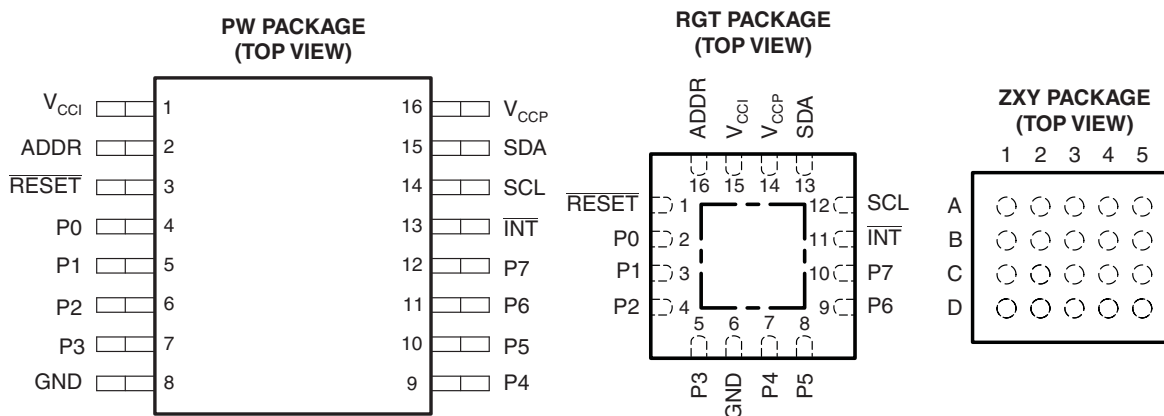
PW PACKAGE
(TOP VIEW)

$V_{CCI}$ 1
ADDR 2
$\overline{RESET}$ 3
P0 4
P1 5
P2 6
P3 7
GND 8

16 $V_{CCP}$
15 SDA
14 SCL
13 $\overline{INT}$
12 P7
11 P6
10 P5
9 P4

RGT PACKAGE
(TOP VIEW)

ADDR $V_{CCI}$ $V_{CCP}$ SDA
16 15 14 13
$\overline{RESET}$ 1
P0 2
P1 3
P2 4
12 SCL
11 $\overline{INT}$
10 P7
9 P6
5 6 7 8
P3 GND P4 P5

ZXY PACKAGE
(TOP VIEW)
1 2 3 4 5
A
B
C
D